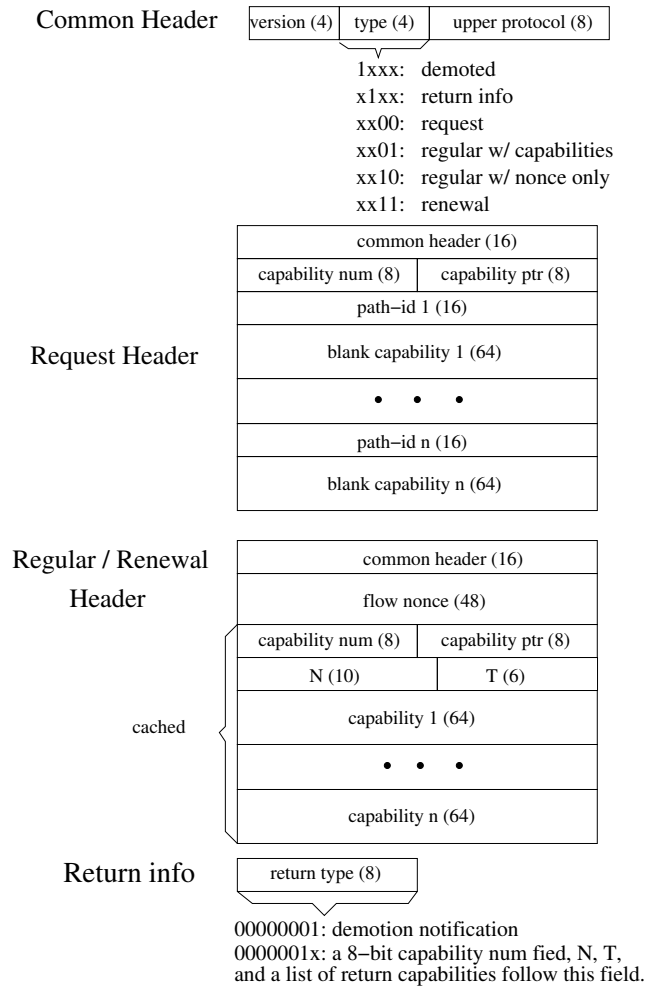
Common Header

| version (4) | type (4) | upper protocol (8) |
|---|---|---|

1xxx: demoted
x1xx: return info
xx00: request
xx01: regular w/ capabilities
xx10: regular w/ nonce only
xx11: renewal

Request Header

| common header (16) | |
|---|---|
| capability num (8) | capability ptr (8) |
| path−id 1 (16) | |
| blank capability 1 (64) | |
| • • • | |
| path−id n (16) | |
| blank capability n (64) | |

Regular / Renewal Header

| common header (16) | |
|---|---|
| flow nonce (48) | |
| capability num (8) | capability ptr (8) |
| N (10) | T (6) |
| capability 1 (64) | |
| • • • | |
| capability n (64) | |

cached

Return info

| return type (8) |
|---|

00000001: demotion notification
0000001x: a 8−bit capability num fied, N, T, and a list of return capabilities follow this field.